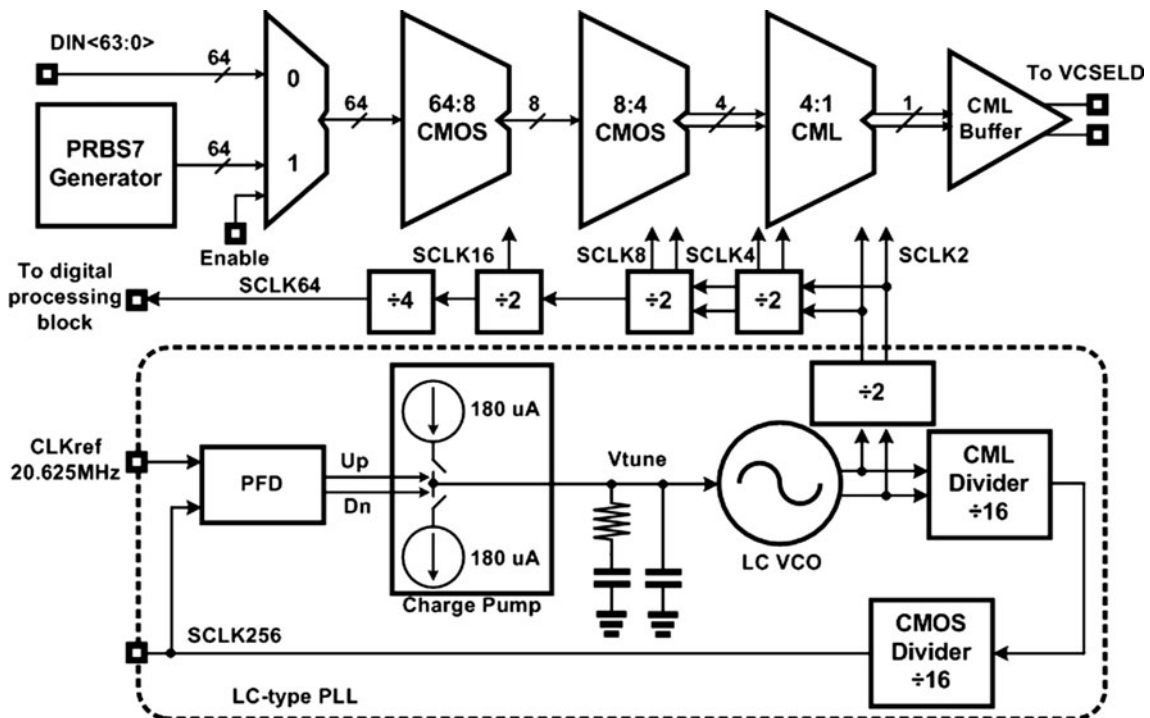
DIN<63:0>
64
0
PRBS7 Generator
64
1
Enable
64
64:8 CMOS
8
8:4 CMOS
4
4:1 CML
1
CML Buffer
To VCSELD
To digital processing block
SCLK64
÷4
SCLK16
÷2
SCLK8
÷2
SCLK4
÷2
SCLK2
÷2
180 uA
180 uA
Charge Pump
CLKref 20.625MHz
PFD
Up
Dn
Vtune
LC VCO
CML Divider ÷16
CMOS Divider ÷16
SCLK256
LC-type PLL